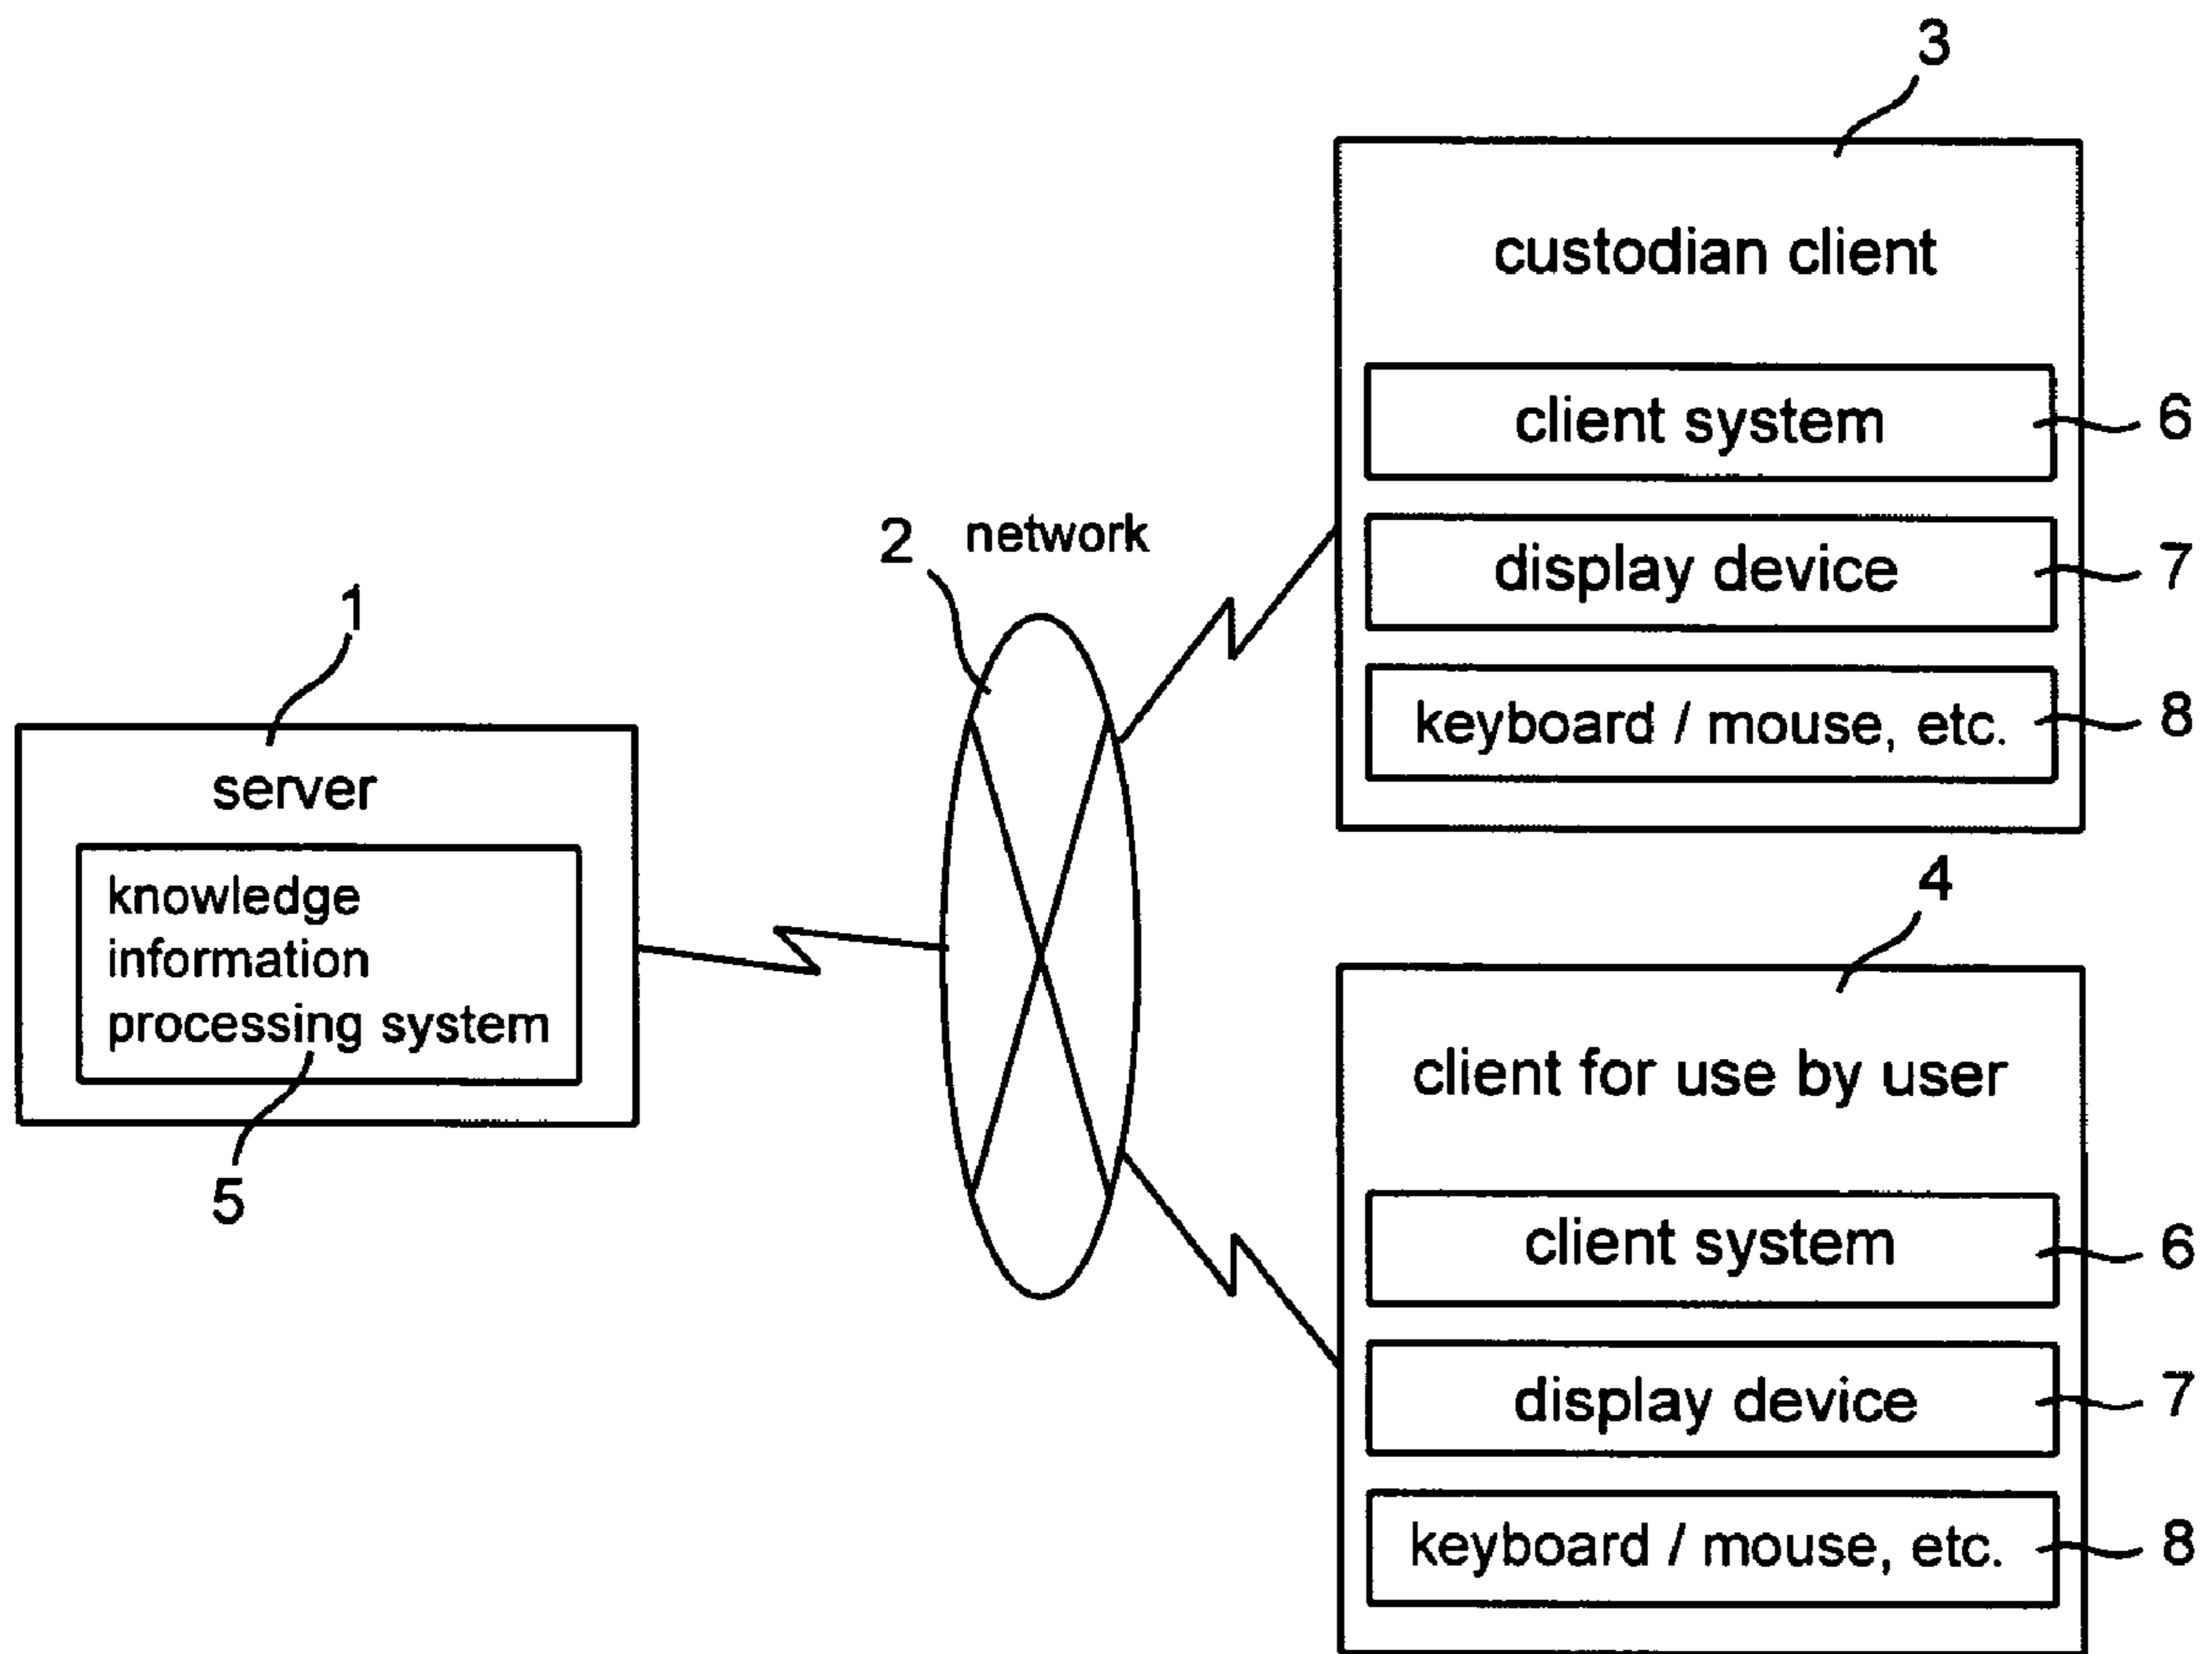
3

custodian client

client system 6

display device 7

keyboard / mouse, etc. 8

2 network

1

server

knowledge information processing system

5

4

client for use by user

client system 6

display device 7

keyboard / mouse, etc. 8